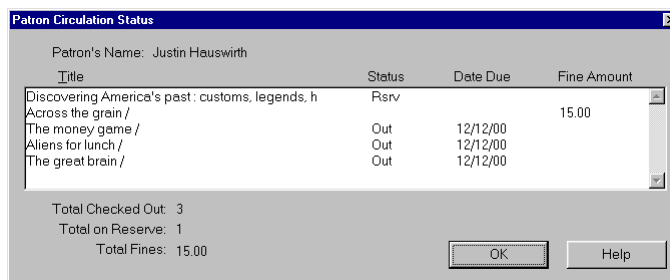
Patron Circulation Status

Patron's Name: Justin Hauswirth

| Title | Status | Date Due | Fine Amount |
|---|---|---|---|
| Discovering America's past : customs, legends, h | Rsrv | | |
| Across the grain / | | | 15.00 |
| The money game / | Out | 12/12/00 | |
| Aliens for lunch / | Out | 12/12/00 | |
| The great brain / | Out | 12/12/00 | |

Total Checked Out: 3
Total on Reserve: 1
Total Fines: 15.00

OK

Help